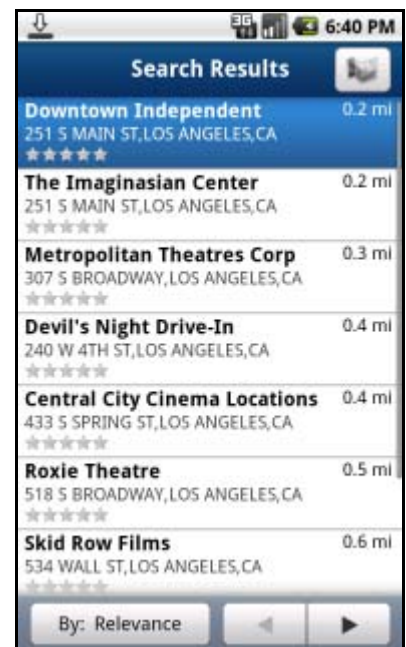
3G 6:40 PM

Search Results

Downtown Independent
251 S MAIN ST,LOS ANGELES,CA
0.2 mi

The Imaginasian Center
251 S MAIN ST,LOS ANGELES,CA
0.2 mi

Metropolitan Theatres Corp
307 S BROADWAY,LOS ANGELES,CA
0.3 mi

Devil's Night Drive-In
240 W 4TH ST,LOS ANGELES,CA
0.4 mi

Central City Cinema Locations
433 S SPRING ST,LOS ANGELES,CA
0.4 mi

Roxie Theatre
518 S BROADWAY,LOS ANGELES,CA
0.5 mi

Skid Row Films
534 WALL ST,LOS ANGELES,CA
0.6 mi

By: Relevance